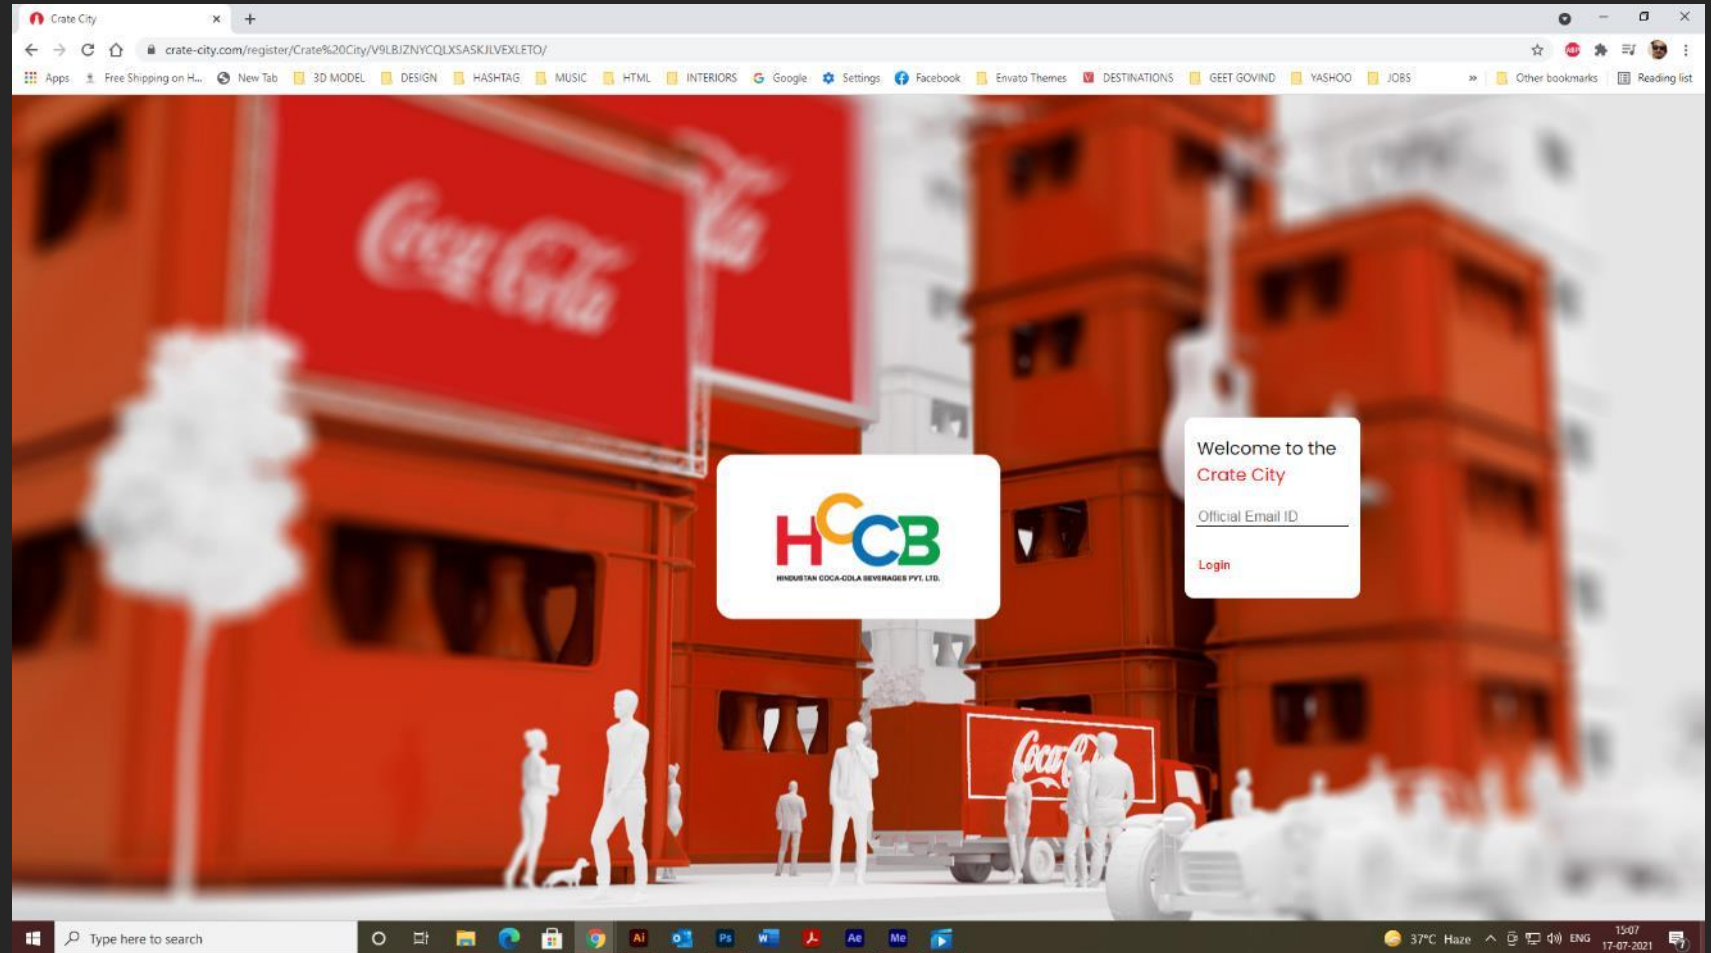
Crate City

crate-city.com/register/Crate%20City/V9LBJZNYCQLXSASKJLVEXLETO/

Apps  Free Shipping on H...  New Tab  3D MODEL  DESIGN  HASHTAG  MUSIC  HTML  INTERIORS  Google  Settings  Facebook  Envato Themes  DESTINATIONS  GEET GOVIND  YASHOO  JOBS  »  Other bookmarks  Reading list

Coca-Cola

HCCB
HINDUSTAN COCA-COLA BEVERAGES PVT. LTD.

Welcome to the
Crate City

Official Email ID

Login

Coca-Cola

Type here to search

37°C Haze  ENG  15:07  17-07-2021